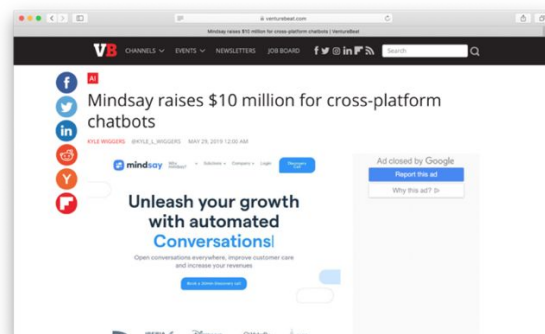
venturebeat.com

Mindsay raises $10 million for cross-platform chatbots | VentureBeat

VB CHANNELS EVENTS NEWSLETTERS JOB BOARD

Search

AI

Mindsay raises $10 million for cross-platform chatbots

KYLE WIGGERS @KYLE_L_WIGGERS MAY 29, 2019 12:00 AM

mindsay Solutions Company Login Discovery Call

Unleash your growth with automated Conversations|

Open conversations everywhere, improve customer care and increase your revenues

Book a Demo Discovery call

Ad closed by Google

Report this ad

Why this ad?